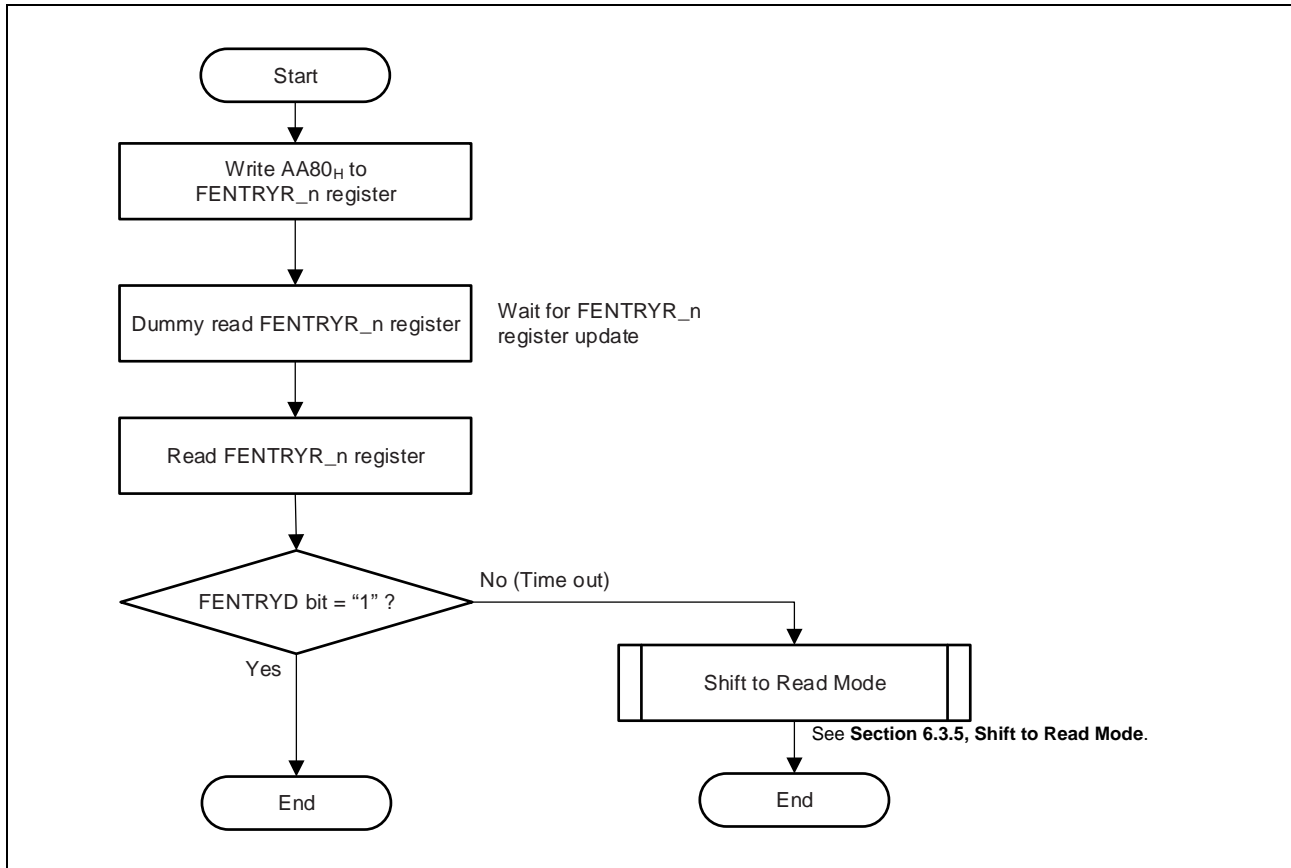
Start

Write $AA80_H$ to FENTRYR_n register

Dummy read FENTRYR_n register

Wait for FENTRYR_n register update

Read FENTRYR_n register

FENTRYD bit = "1" ?

No (Time out)

Yes

Shift to Read Mode

See **Section 6.3.5, Shift to Read Mode**.

End

End